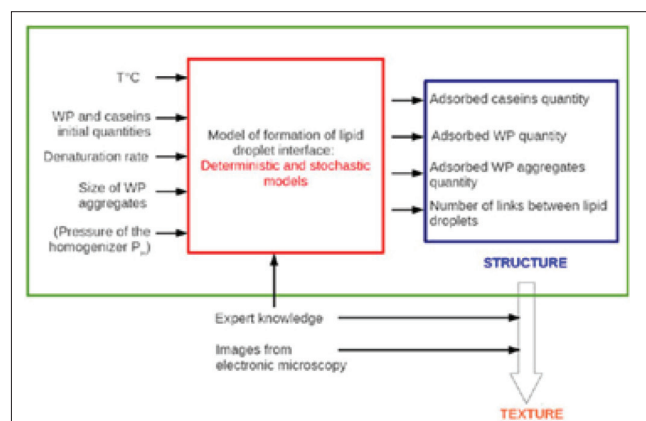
T°C

WP and caseins initial quantities

Denaturation rate

Size of WP aggregates

(Pressure of the homogenizer P_)

Model of formation of lipid droplet interface:
Deterministic and stochastic models

Adsorbed caseins quantity

Adsorbed WP quantity

Adsorbed WP aggregates quantity

Number of links between lipid droplets

STRUCTURE

Expert knowledge

Images from electronic microscopy

TEXTURE